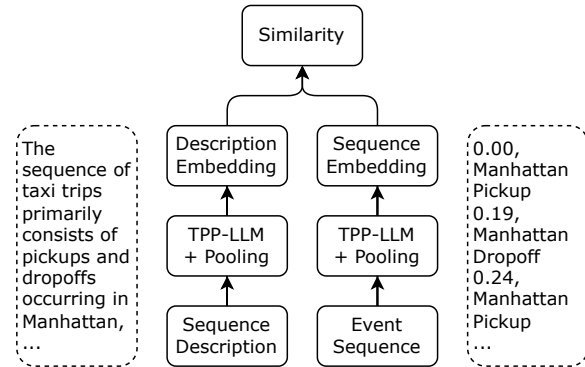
Similarity

The sequence of taxi trips primarily consists of pickups and dropoffs occurring in Manhattan, ...

Description Embedding

TPP-LLM + Pooling

Sequence Description

Sequence Embedding

TPP-LLM + Pooling

Event Sequence

0.00, Manhattan Pickup 0.19, Manhattan Dropoff 0.24, Manhattan Pickup ...